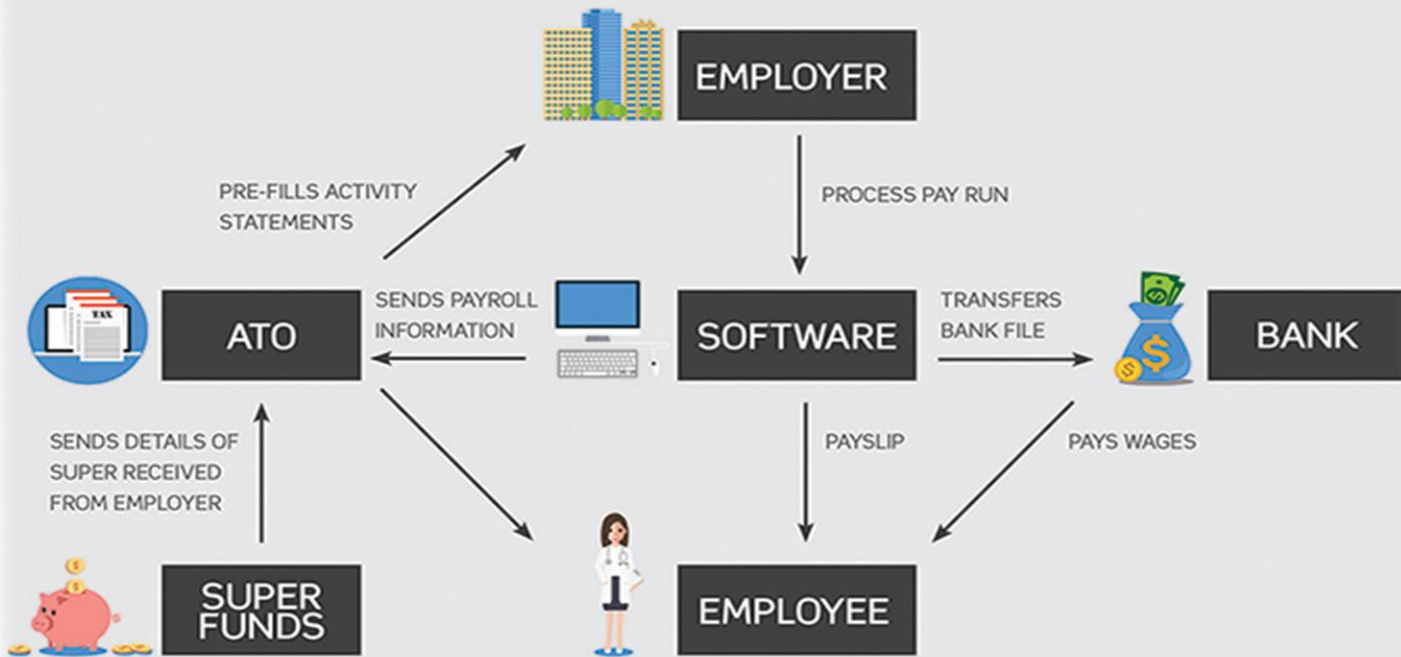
EMPLOYER

PRE-FILLS ACTIVITY STATEMENTS

PROCESS PAY RUN

TAX

ATO

SENDS PAYROLL INFORMATION

SOFTWARE

TRANSFERS BANK FILE

BANK

SENDS DETAILS OF SUPER RECEIVED FROM EMPLOYER

PAYSLIP

PAYS WAGES

SUPER FUNDS

EMPLOYEE